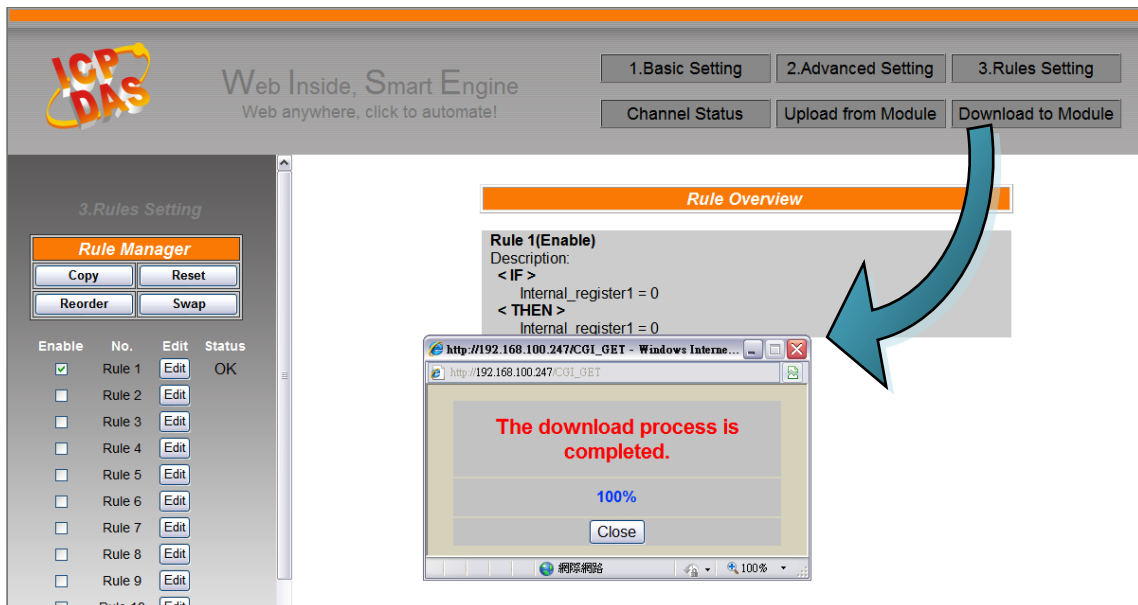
ICP DAS

Web Inside, Smart Engine
Web anywhere, click to automate!

1.Basic Setting
2.Advanced Setting
3.Rules Setting
Channel Status
Upload from Module
Download to Module

3.Rules Setting

Rule Manager
Copy
Reset
Reorder
Swap

| Enable | No. | Edit | Status |
|---|---|---|---|
| ☑ | Rule 1 | Edit | OK |
| ☐ | Rule 2 | Edit | |
| ☐ | Rule 3 | Edit | |
| ☐ | Rule 4 | Edit | |
| ☐ | Rule 5 | Edit | |
| ☐ | Rule 6 | Edit | |
| ☐ | Rule 7 | Edit | |
| ☐ | Rule 8 | Edit | |
| ☐ | Rule 9 | Edit | |
| ☐ | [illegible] | Edit | |

Rule Overview

Rule 1(Enable)
Description:
< IF >
Internal_register1 = 0
< THEN >
Internal_register1 = 0

http://192.168.100.247/CGI_GET - Windows Interne...
http://192.168.100.247/CGI_GET

The download process is completed.

100%

Close

網際網路
100%